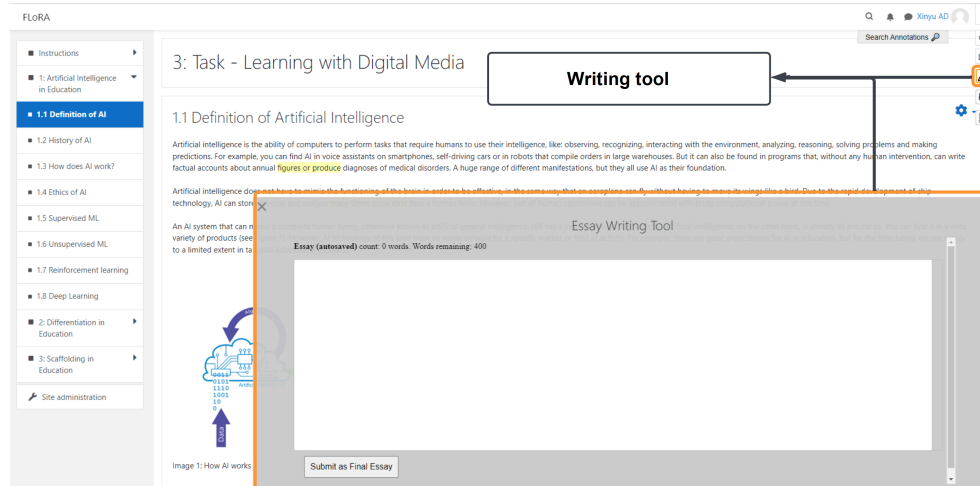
FLoRA

Xinyu AD

Search Annotations

Instructions

1: Artificial Intelligence in Education

1.1 Definition of AI

1.2 History of AI

1.3 How does AI work?

1.4 Ethics of AI

1.5 Supervised ML

1.6 Unsupervised ML

1.7 Reinforcement learning

1.8 Deep Learning

2: Differentiation in Education

3: Scaffolding in Education

Site administration

3: Task - Learning with Digital Media

Writing tool

1.1 Definition of Artificial Intelligence

Artificial intelligence is the ability of computers to perform tasks that require humans to use their intelligence, like: observing, recognizing, interacting with the environment, analyzing, reasoning, solving problems and making predictions. For example, you can find AI in voice assistants on smartphones, self-driving cars or in robots that compile orders in large warehouses. But it can also be found in programs that, without any human intervention, can write factual accounts about annual figures or produce diagnoses of medical disorders. A huge range of different manifestations, but they all use AI as their foundation.

Artificial intelligence does not have to mimic the functioning of the brain in order to be effective, in the same way that an aeroplane can fly without having to move its wings like a bird. Due to the rapid development of chip technology, AI can store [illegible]

An AI system that can m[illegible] variety of products (see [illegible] to a limited extent in ta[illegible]

Essay Writing Tool

Essay (autosaved) count: 0 words. Words remaining: 400

Submit as Final Essay

0011 0101 1110 1001 10 0

Artifi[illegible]

Data

Image 1: How AI works